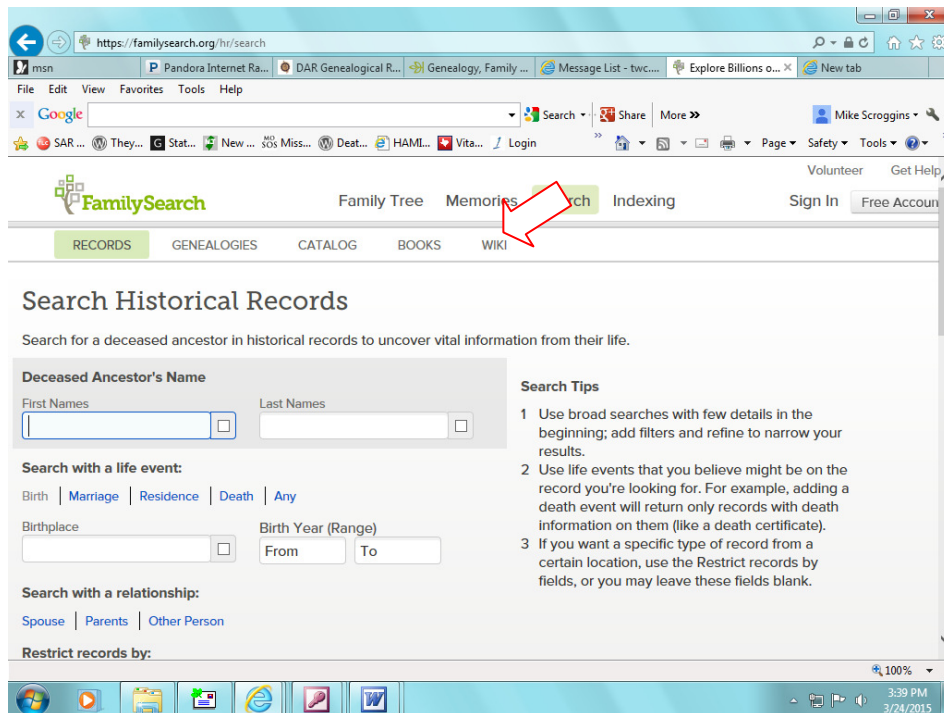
https://familysearch.org/hr/search

msn | Pandora Internet Ra... | DAR Genealogical R... | Genealogy, Family ... | Message List - twc.... | Explore Billions o... | New tab

File Edit View Favorites Tools Help

Google | Search | Share | More » | Mike Scroggins

SAR ... They... Stat... New ... Miss... Deat... HAMI... Vita... Login | Page | Safety | Tools

Volunteer Get Help

FamilySearch | Family Tree | Memories | Search | Indexing | Sign In | Free Accoun

RECORDS | GENEALOGIES | CATALOG | BOOKS | WIKI

Search Historical Records

Search for a deceased ancestor in historical records to uncover vital information from their life.

Deceased Ancestor's Name

First Names | Last Names

Search with a life event:

Birth | Marriage | Residence | Death | Any

Birthplace | Birth Year (Range)

From | To

Search with a relationship:

Spouse | Parents | Other Person

Restrict records by:

Search Tips

1 Use broad searches with few details in the beginning; add filters and refine to narrow your results.

2 Use life events that you believe might be on the record you're looking for. For example, adding a death event will return only records with death information on them (like a death certificate).

3 If you want a specific type of record from a certain location, use the Restrict records by fields, or you may leave these fields blank.

100%

3:39 PM
3/24/2015